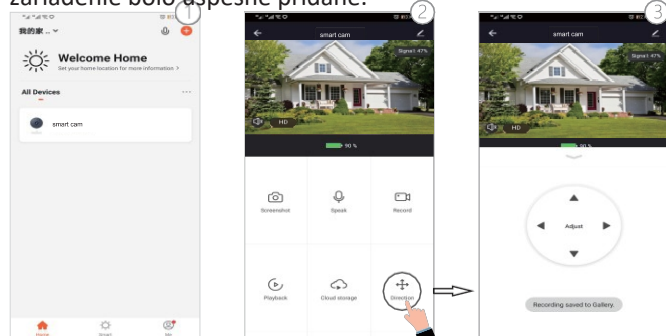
zariadenie bolo úspešne pridané.

1

我的家...

Welcome Home

Set your home location for more information >

All Devices

smart cam

Home

Smart

Me

2

smart cam

Signal: 47%

HD

90 %

Screenshot

Speak

Record

Playback

Cloud storage

Direction

3

smart cam

Signal: 47%

HD

90 %

Adjust

Recording saved to Gallery.